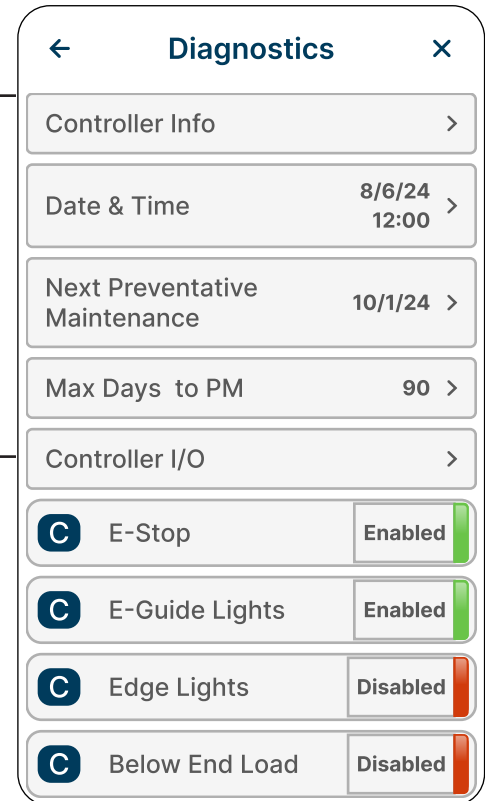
← Diagnostics ✕

Controller Info >

Date & Time 8/6/24 12:00 >

Next Preventative Maintenance 10/1/24 >

Max Days to PM 90 >

Controller I/O >

C E-Stop Enabled

C E-Guide Lights Enabled

C Edge Lights Disabled

C Below End Load Disabled